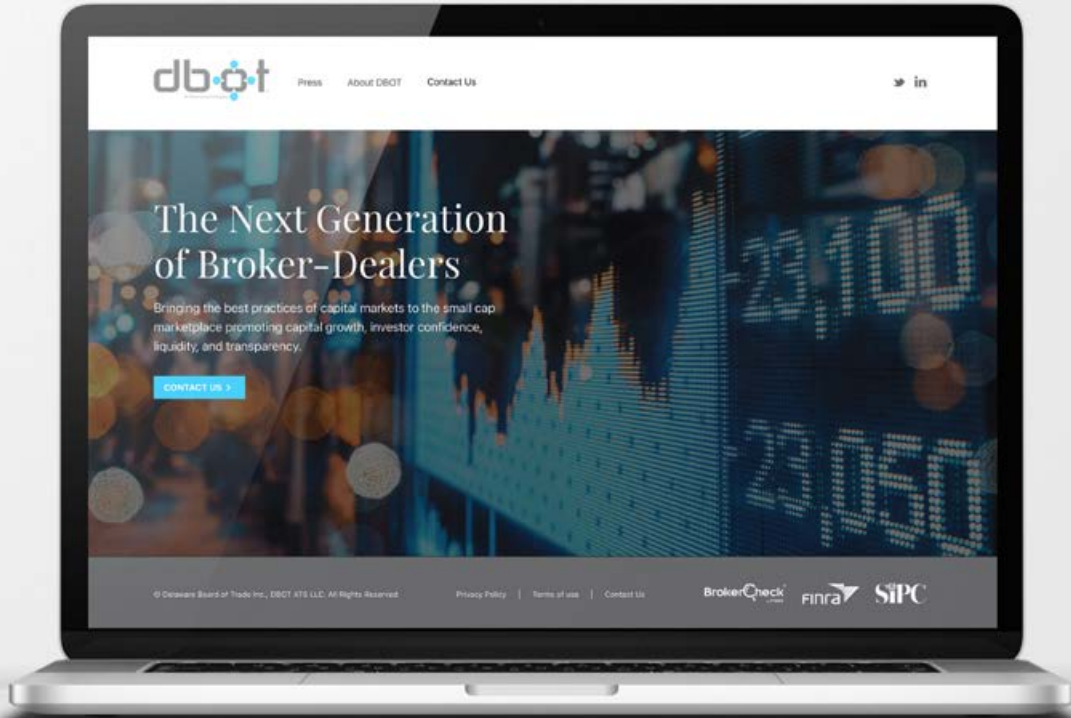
dbot

Press About DBOT Contact Us

The Next Generation of Broker-Dealers

Bringing the best practices of capital markets to the small cap marketplace promoting capital growth, investor confidence, liquidity, and transparency.

CONTACT US >

23,100

23,050

© Delaware Board of Trade Inc., DBOT ATS LLC. All Rights Reserved

Privacy Policy | Terms of use | Contact Us

BrokerCheck FINRA SIPC